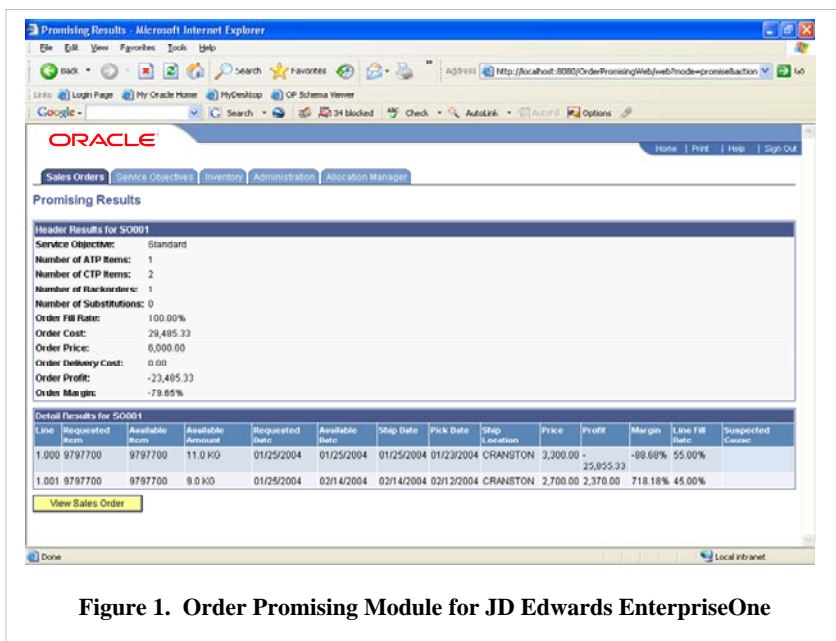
Promising Results - Microsoft Internet Explorer

File Edit View Favorites Tools Help

Back Search Favorites Address http://localhost:8080/OrderPromisingWeb/web?mode=promise&action Go

Links Login Page My Oracle Home MyDesktop OP Schema Viewer

Google - G Search 34 blocked Check AutoLink AutoFill Options

ORACLE

Home | Print | Help | Sign Out

Sales Orders | Service Objectives | Inventory | Administration | Allocation Manager

Promising Results

Header Results for SO001

Service Objective: Standard
Number of ATP Items: 1
Number of CTP Items: 2
Number of Backorders: 1
Number of Substitutions: 0
Order Fill Rate: 100.00%
Order Cost: 29,485.33
Order Price: 6,000.00
Order Delivery Cost: 0.00
Order Profit: -23,485.33
Order Margin: -79.65%

Detail Results for SO001

| Line | Requested Item | Available Item | Available Amount | Requested Date | Available Date | Ship Date | Pick Date | Ship Location | Price | Profit | Margin | Line Fill Rate | Suspected Cause |
|---|---|---|---|---|---|---|---|---|---|---|---|---|---|
| 1.000 | 9797700 | 9797700 | 11.0 KG | 01/25/2004 | 01/25/2004 | 01/25/2004 | 01/23/2004 | CRANSTON | 3,300.00 | -25,855.33 | -88.68% | 55.00% | |
| 1.001 | 9797700 | 9797700 | 9.0 KG | 01/25/2004 | 02/14/2004 | 02/14/2004 | 02/12/2004 | CRANSTON | 2,700.00 | 2,370.00 | 718.18% | 45.00% | |

View Sales Order

Done | Local intranet

Figure 1. Order Promising Module for JD Edwards EnterpriseOne